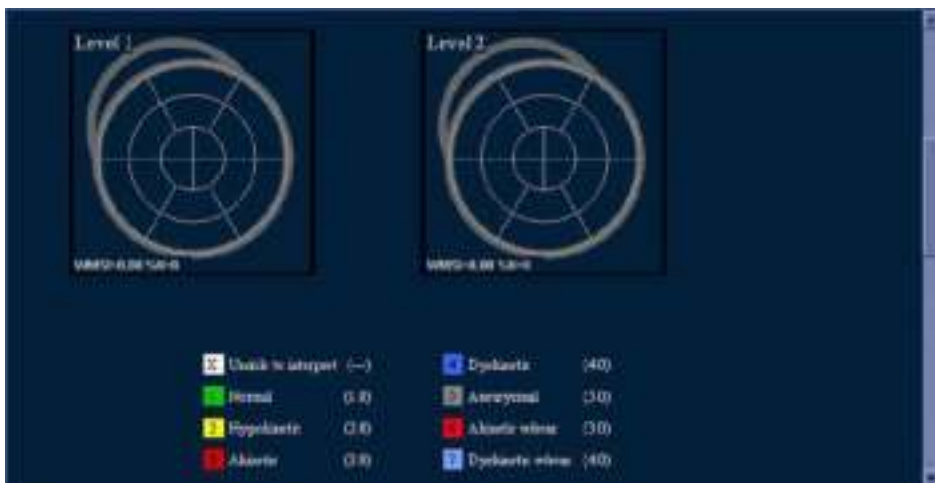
Level 1

WMSI=0.00 %N=0

Level 2

WMSI=0.00 %N=0

X Unable to interpret (—)
1 Normal (1.0)
2 Hypokinetic (2.0)
3 Akinetic (3.0)
4 Dyskinetic (4.0)
5 Aneurysmal (3.0)
6 Akinetic w/scar (3.0)
7 Dyskinetic w/scar (4.0)